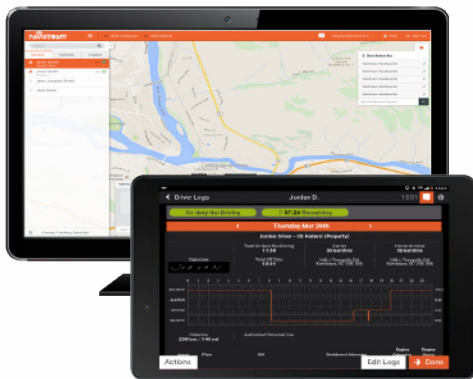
navistream

Driver Logs
Jordan D.
On duty Not Driving
07:24 Remaining
Thursday Mar 20th
Jordan Silver - US Federal (Property)
Signature
Total On duty Not Driving
11:30
Total Off Duty
10:31
Carrier
Streamline
Home terminal
Streamline
Actions
Edit Logs
Done